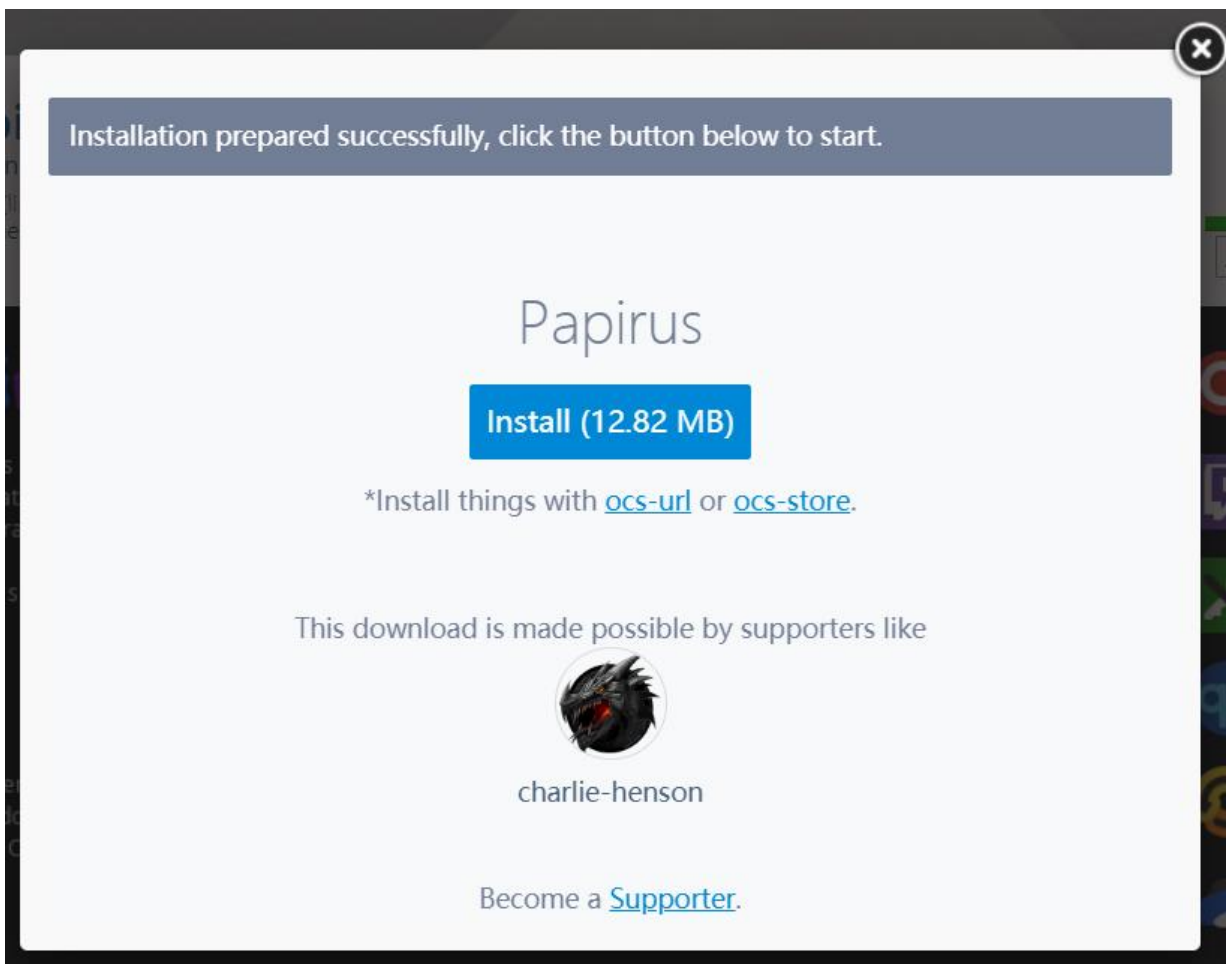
Installation prepared successfully, click the button below to start.

Papirus

Install (12.82 MB)

*Install things with ocs-url or ocs-store.

This download is made possible by supporters like

charlie-henson

Become a Supporter.